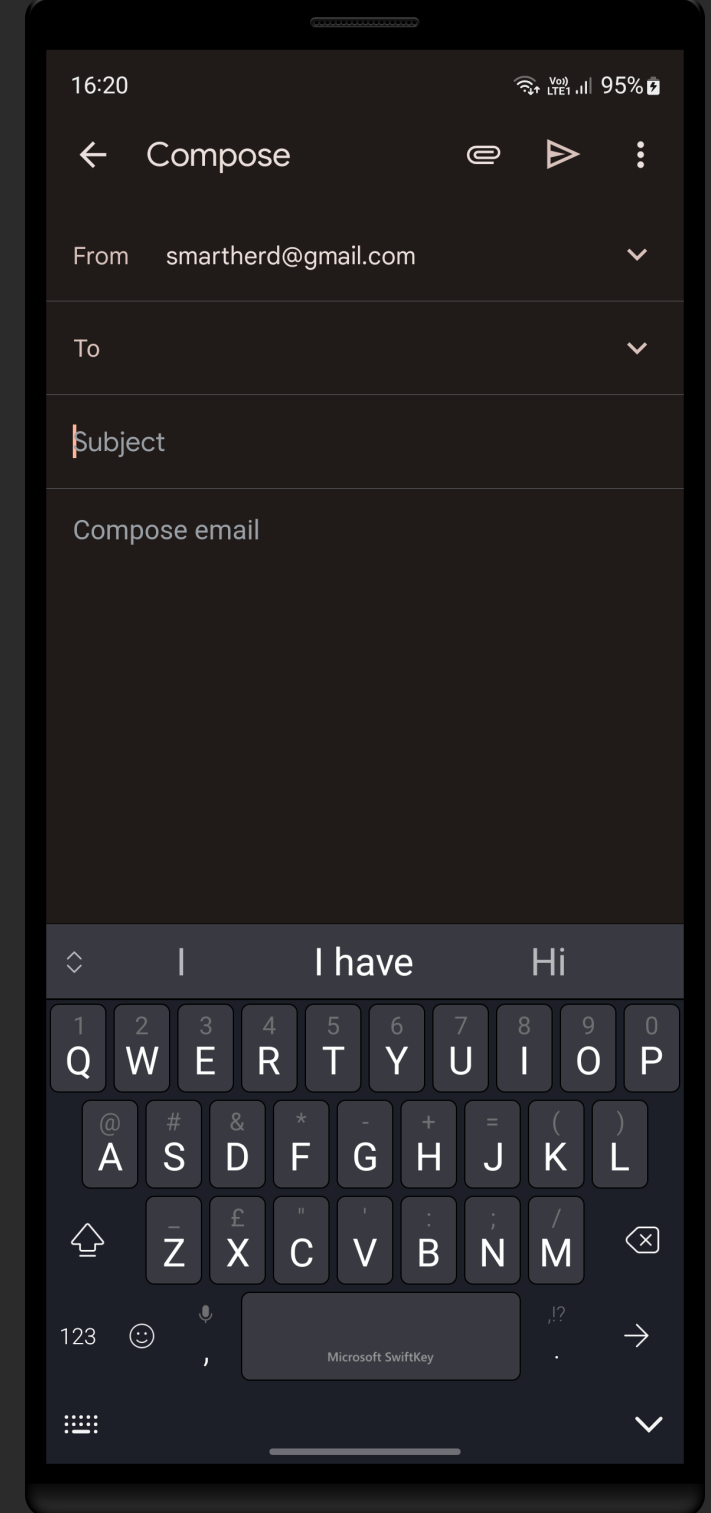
16:20
Vo) LTE1 95%

Compose

From smartherd@gmail.com

To

Subject

Compose email

I I have Hi

1 Q 2 W 3 E 4 R 5 T 6 Y 7 U 8 I 9 O 0 P
@ A # S & D * F - G + H = J ( K ) L
_ Z £ X " C ' V : B ; N / M
123 , Microsoft SwiftKey ,!? .